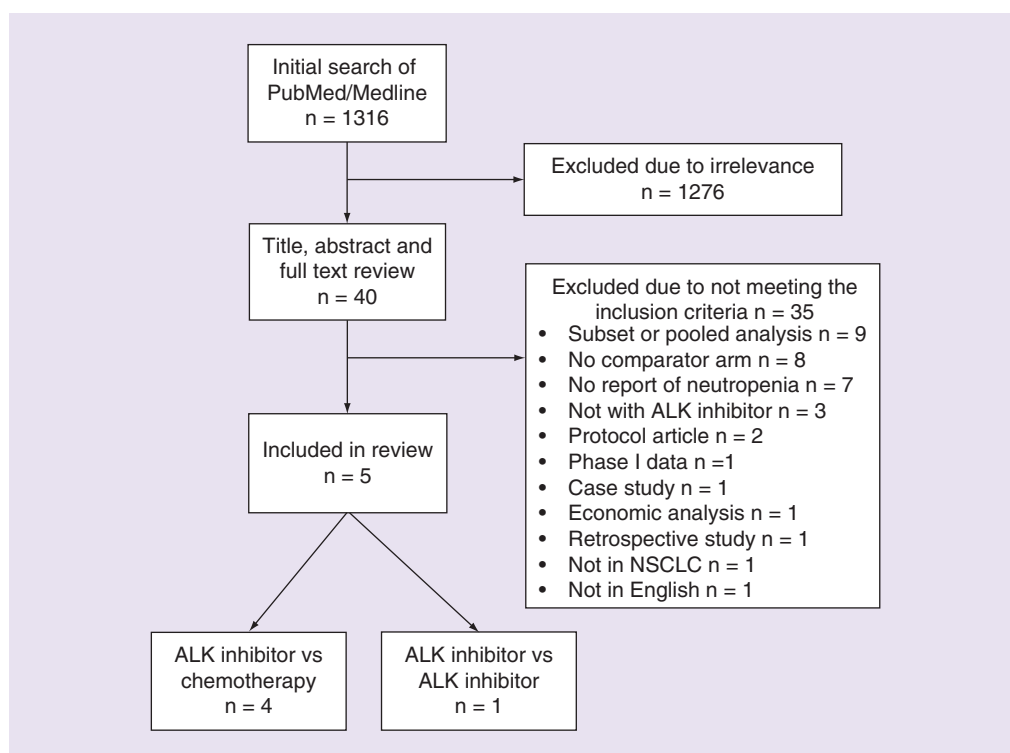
Initial search of PubMed/Medline
n = 1316

Excluded due to irrelevance
n = 1276

Title, abstract and full text review
n = 40

Excluded due to not meeting the inclusion criteria n = 35
• Subset or pooled analysis n = 9
• No comparator arm n = 8
• No report of neutropenia n = 7
• Not with ALK inhibitor n = 3
• Protocol article n = 2
• Phase I data n =1
• Case study n = 1
• Economic analysis n = 1
• Retrospective study n = 1
• Not in NSCLC n = 1
• Not in English n = 1

Included in review
n = 5

ALK inhibitor vs chemotherapy
n = 4

ALK inhibitor vs ALK inhibitor
n = 1